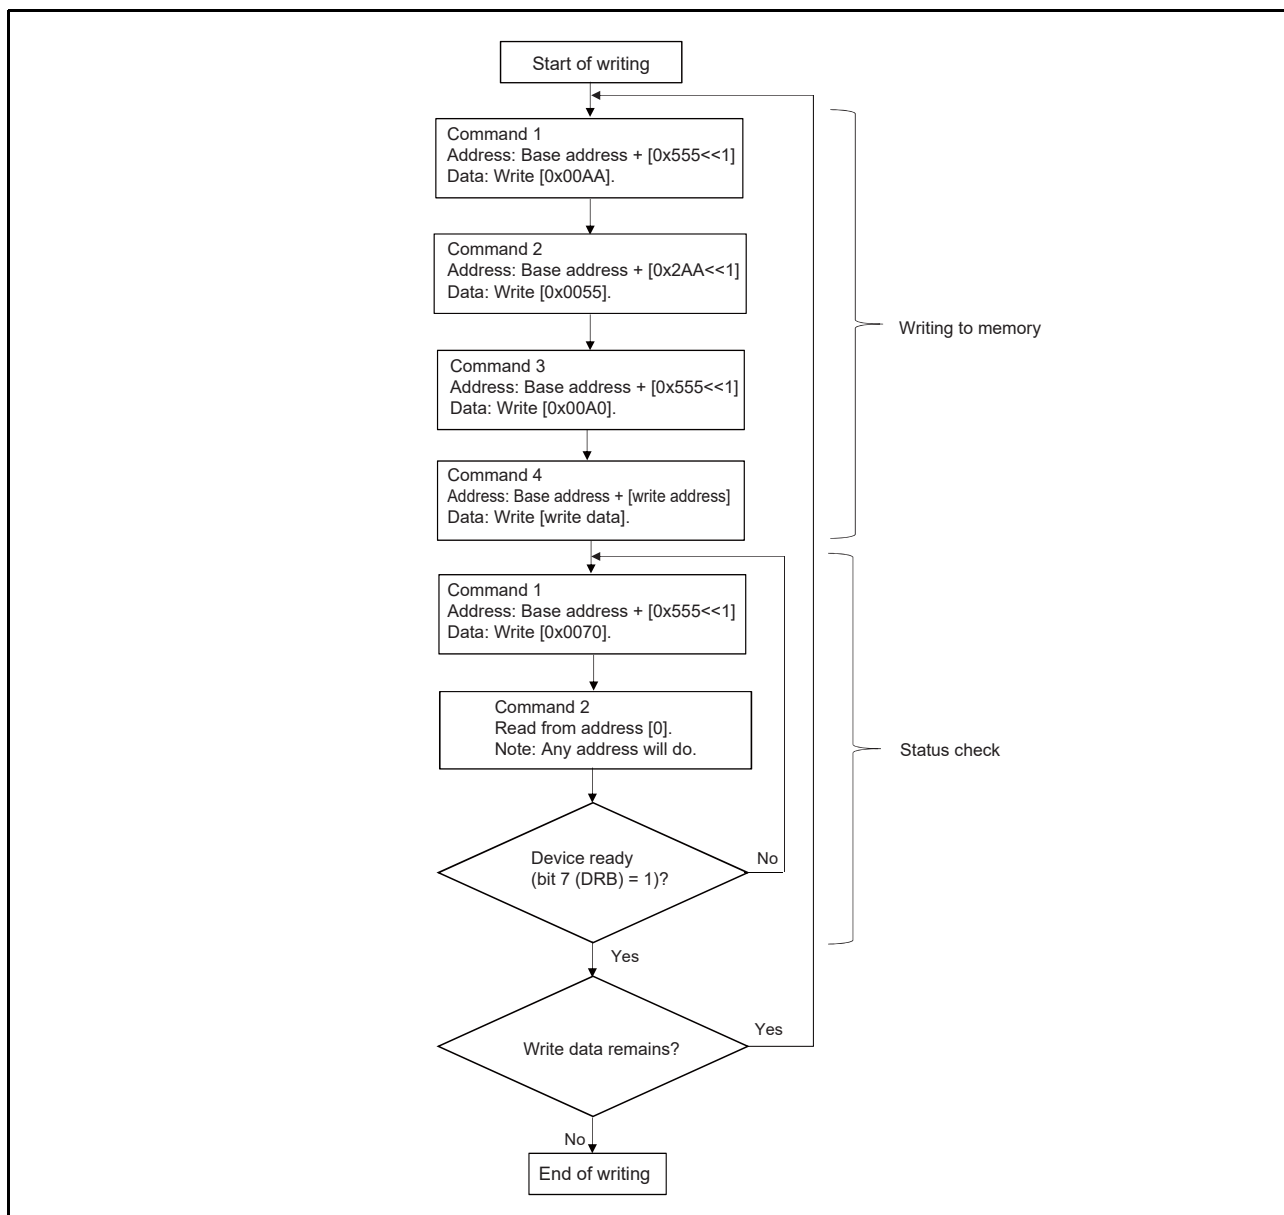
Start of writing

Command 1
Address: Base address + [0x555<<1]
Data: Write [0x00AA].

Command 2
Address: Base address + [0x2AA<<1]
Data: Write [0x0055].

Command 3
Address: Base address + [0x555<<1]
Data: Write [0x00A0].

Command 4
Address: Base address + [write address]
Data: Write [write data].

Writing to memory

Command 1
Address: Base address + [0x555<<1]
Data: Write [0x0070].

Command 2
Read from address [0].
Note: Any address will do.

Device ready
(bit 7 (DRB) = 1)?

No

Status check

Yes

Write data remains?

Yes

No

End of writing